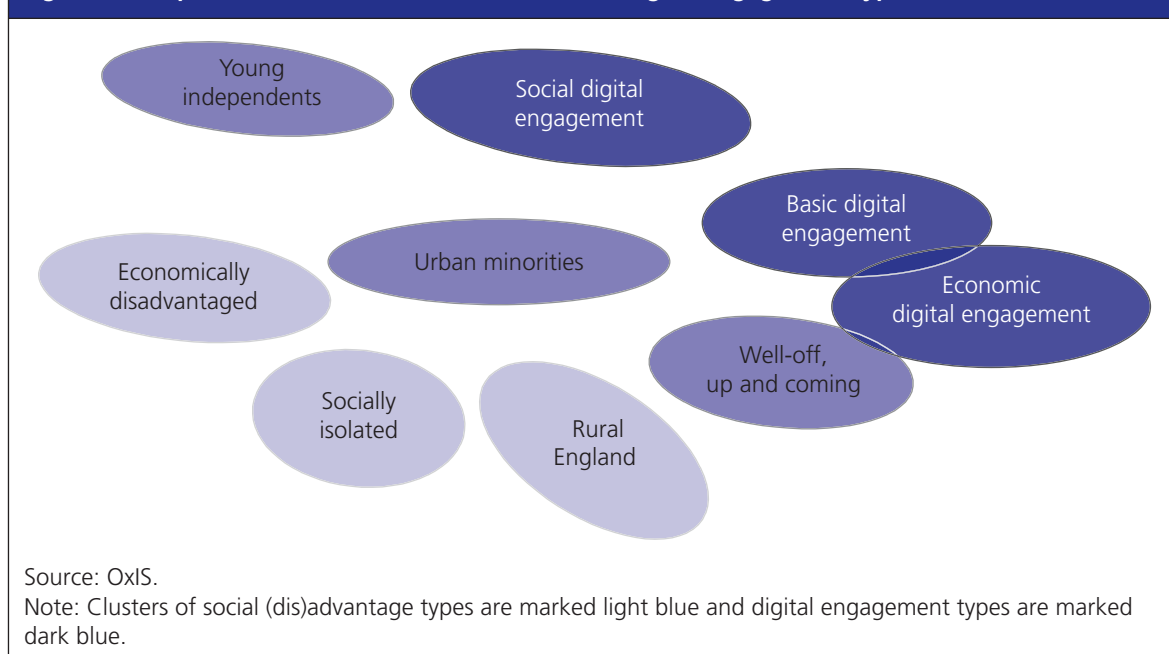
Young independents

Social digital engagement

Basic digital engagement

Economically disadvantaged

Urban minorities

Economic digital engagement

Well-off, up and coming

Socially isolated

Rural England

Source: OxIS.
Note: Clusters of social (dis)advantage types are marked light blue and digital engagement types are marked dark blue.